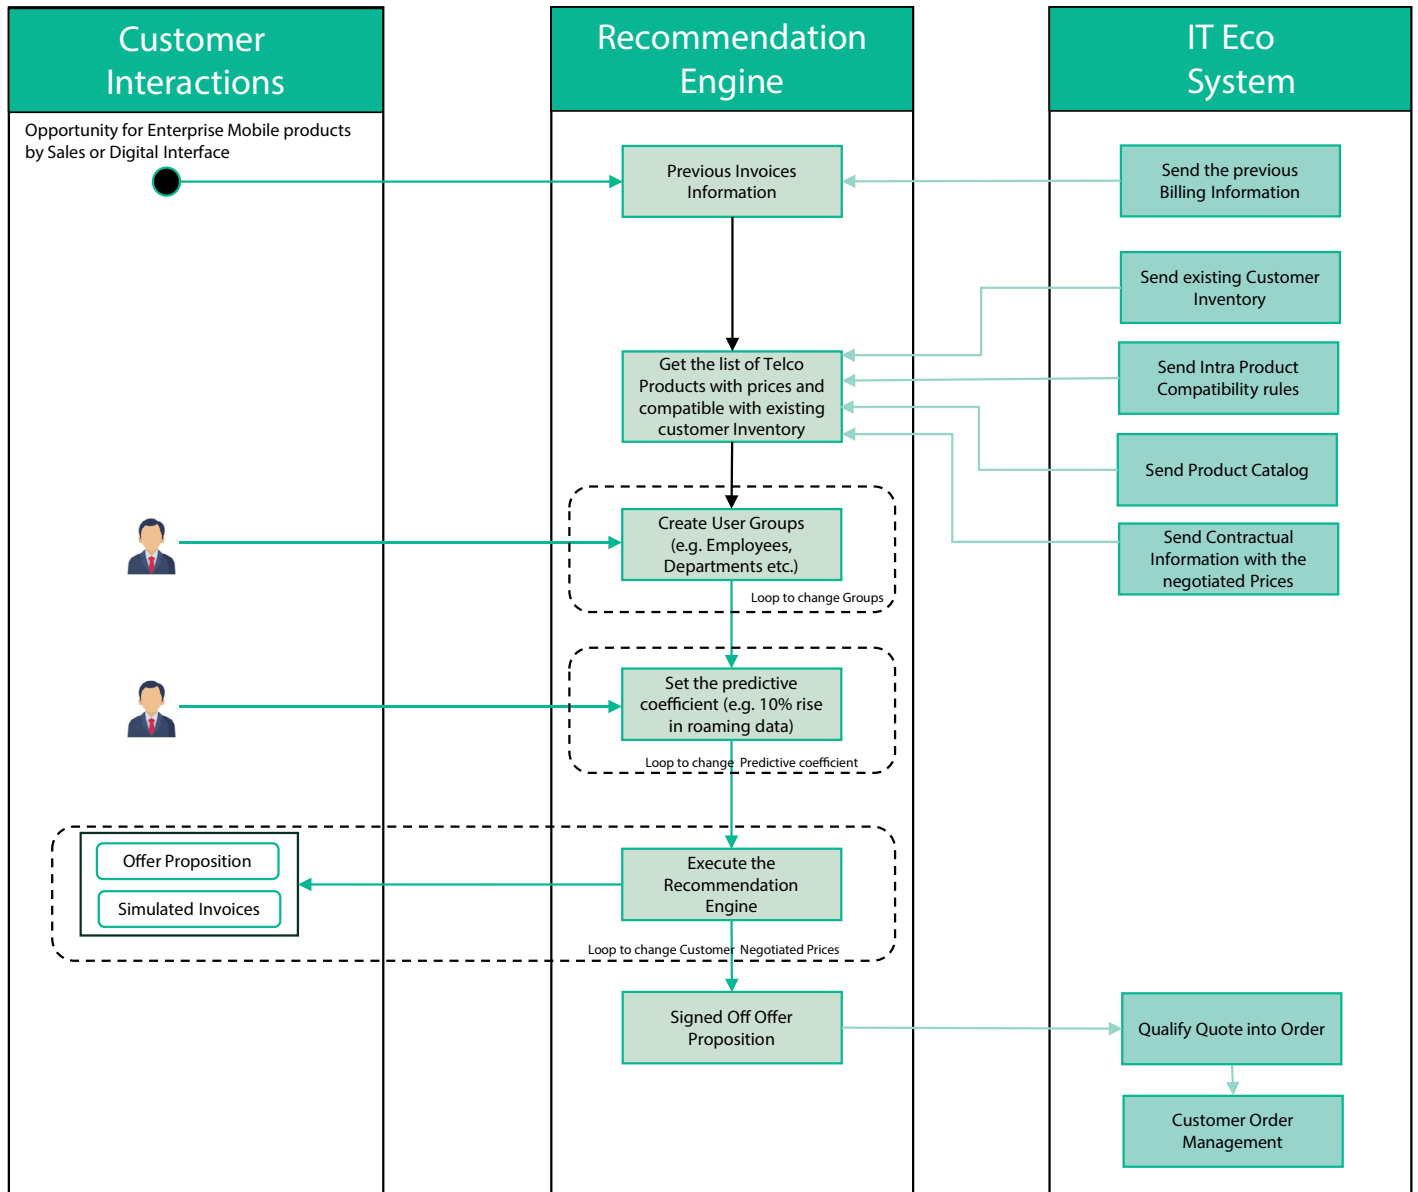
Customer Interactions

Recommendation Engine

IT Eco System

Opportunity for Enterprise Mobile products by Sales or Digital Interface

Previous Invoices Information

Send the previous Billing Information

Send existing Customer Inventory

Get the list of Telco Products with prices and compatible with existing customer Inventory

Send Intra Product Compatibility rules

Send Product Catalog

Create User Groups (e.g. Employees, Departments etc.)

Send Contractual Information with the negotiated Prices

Loop to change Groups

Set the predictive coefficient (e.g. 10% rise in roaming data)

Loop to change Predictive coefficient

Offer Proposition

Simulated Invoices

Execute the Recommendation Engine

Loop to change Customer Negotiated Prices

Signed Off Offer Proposition

Qualify Quote into Order

Customer Order Management